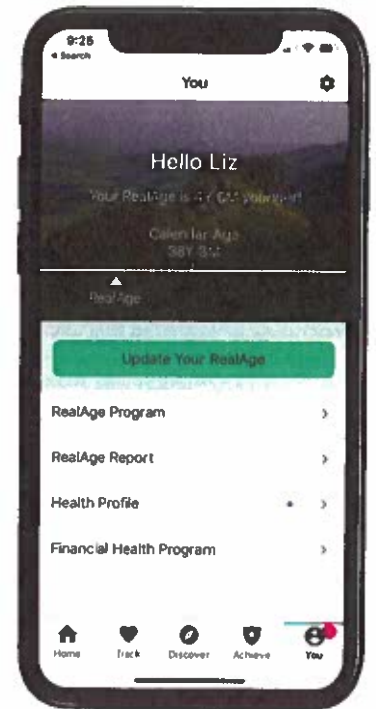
9:25
◂ Search

You

Hello Liz

Your RealAge is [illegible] younger!

Calendar Age
38Y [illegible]

RealAge

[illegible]

Update Your RealAge

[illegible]

RealAge Program ›

RealAge Report ›

Health Profile ›

Financial Health Program ›

Home Track Discover Achieve You